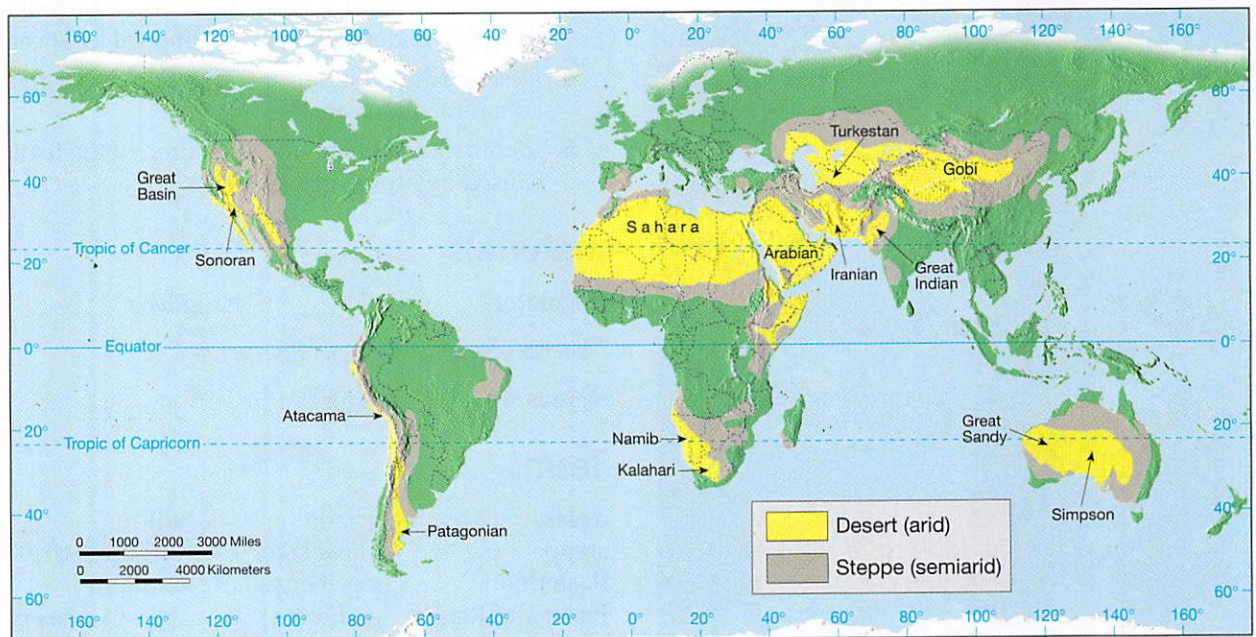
160° 140° 120° 100° 80° 60° 40° 20° 0° 20° 40° 60° 80° 100° 120° 140° 160°

60°
40°
20°
0°
20°
40°
60°

60°
40°
20°
0°
20°
40°
60°

Turkestan

Gobi

Great Basin

Sahara

Tropic of Cancer

Arabian

Sonoran

Iranian

Great Indian

Equator

Atacama

Great Sandy

Tropic of Capricorn

Namib

Kalahari

Desert (arid)

Simpson

0 1000 2000 3000 Miles
0 2000 4000 Kilometers

Patagonian

Steppe (semiarid)

160° 140° 120° 100° 80° 60° 40° 20° 0° 20° 40° 60° 80° 100° 120° 140° 160°